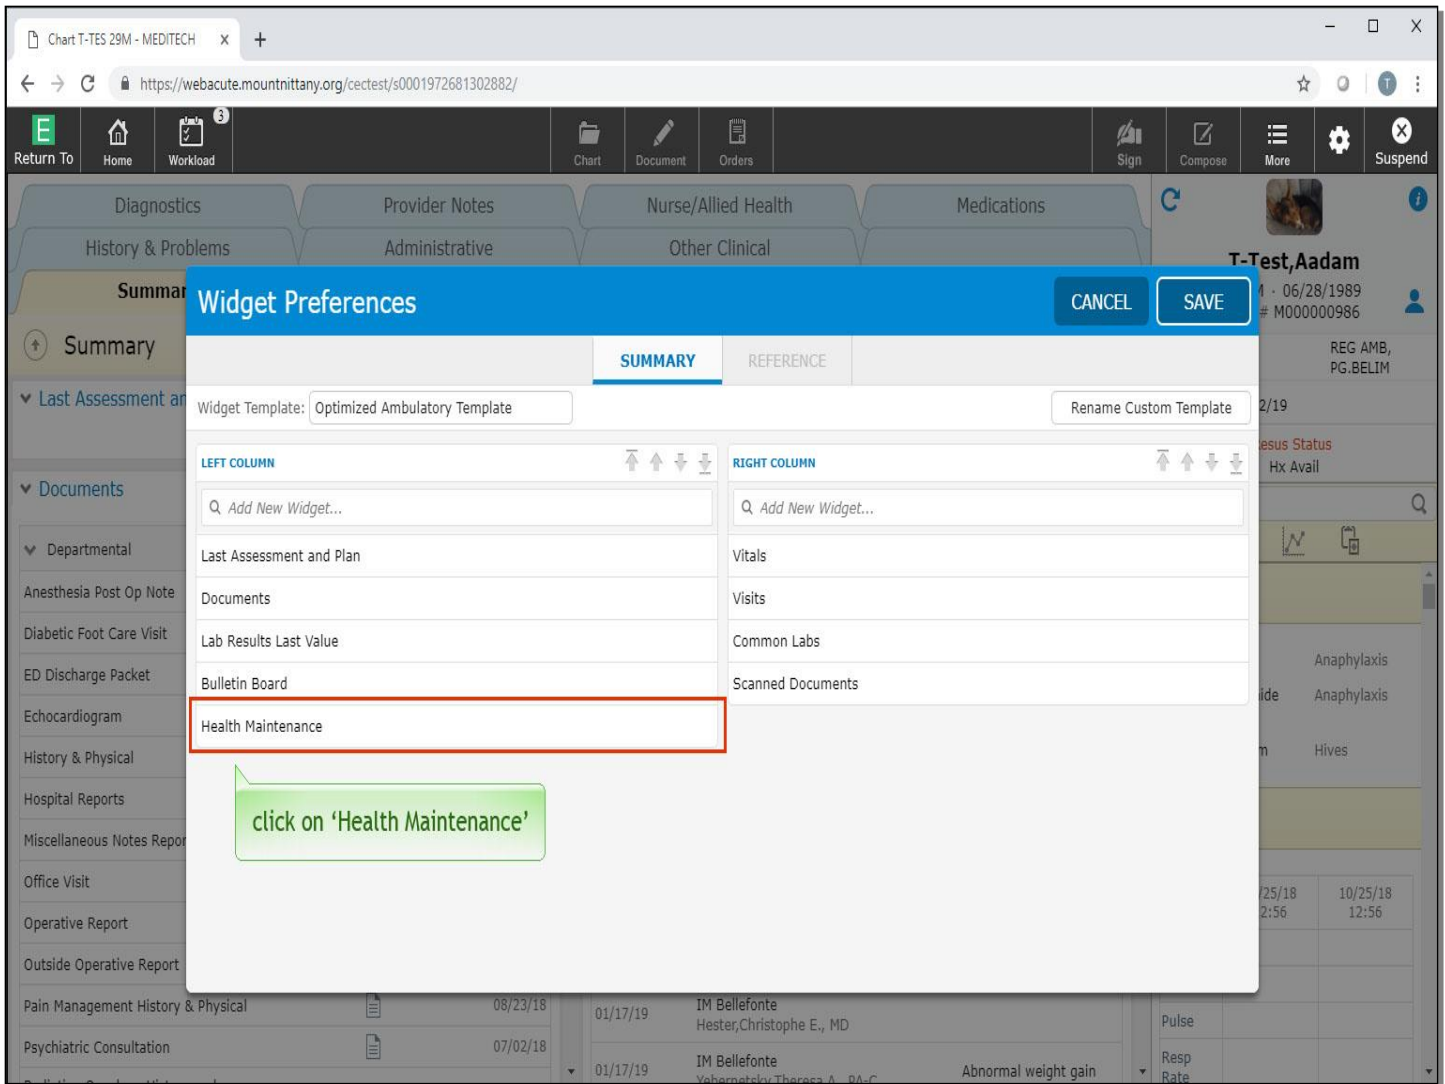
Chart T-TES 29M - MEDITECH × +

https://webacute.mountnittany.org/cectest/s0001972681302882/

Return To | Home | Workload 3 | Chart | Document | Orders | Sign | Compose | More | Suspend

Diagnostics | Provider Notes | Nurse/Allied Health | Medications
History & Problems | Administrative | Other Clinical

Summar

Summary

Last Assessment an

Documents

Departmental
Anesthesia Post Op Note
Diabetic Foot Care Visit
ED Discharge Packet
Echocardiogram
History & Physical
Hospital Reports
Miscellaneous Notes Repor
Office Visit
Operative Report
Outside Operative Report
Pain Management History & Physical 08/23/18
Psychiatric Consultation 07/02/18

01/17/19 IM Bellefonte Hester,Christophe E., MD
01/17/19 IM Bellefonte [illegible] Abnormal weight gain

T-Test,Aadam
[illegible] · 06/28/1989
# M000000986
REG AMB, PG.BELIM
2/19
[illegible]esus Status
Hx Avail
Anaphylaxis
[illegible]ide Anaphylaxis
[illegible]n Hives
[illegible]25/18 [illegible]2:56
10/25/18 12:56
Pulse
Resp Rate

Widget Preferences
CANCEL SAVE

SUMMARY | REFERENCE

Widget Template: Optimized Ambulatory Template
Rename Custom Template

LEFT COLUMN
Add New Widget...
Last Assessment and Plan
Documents
Lab Results Last Value
Bulletin Board
Health Maintenance

RIGHT COLUMN
Add New Widget...
Vitals
Visits
Common Labs
Scanned Documents

click on 'Health Maintenance'